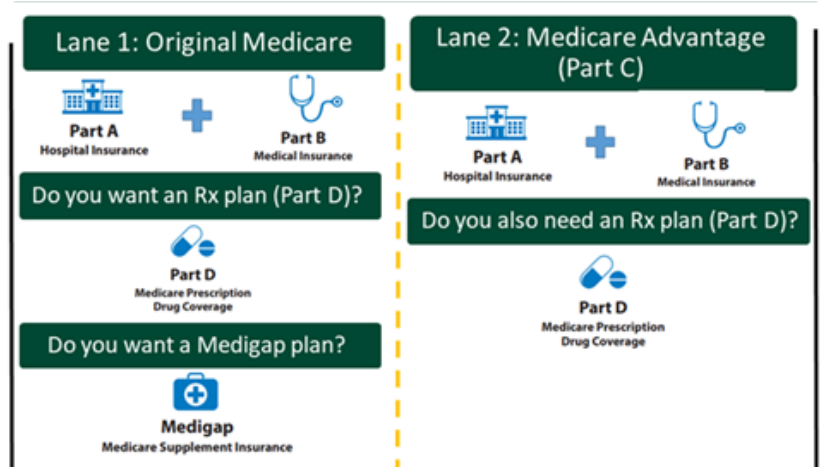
Lane 1: Original Medicare

Part A
Hospital Insurance

Part B
Medical Insurance

Do you want an Rx plan (Part D)?

Part D
Medicare Prescription Drug Coverage

Do you want a Medigap plan?

Medigap
Medicare Supplement Insurance

Lane 2: Medicare Advantage (Part C)

Part A
Hospital Insurance

Part B
Medical Insurance

Do you also need an Rx plan (Part D)?

Part D
Medicare Prescription Drug Coverage